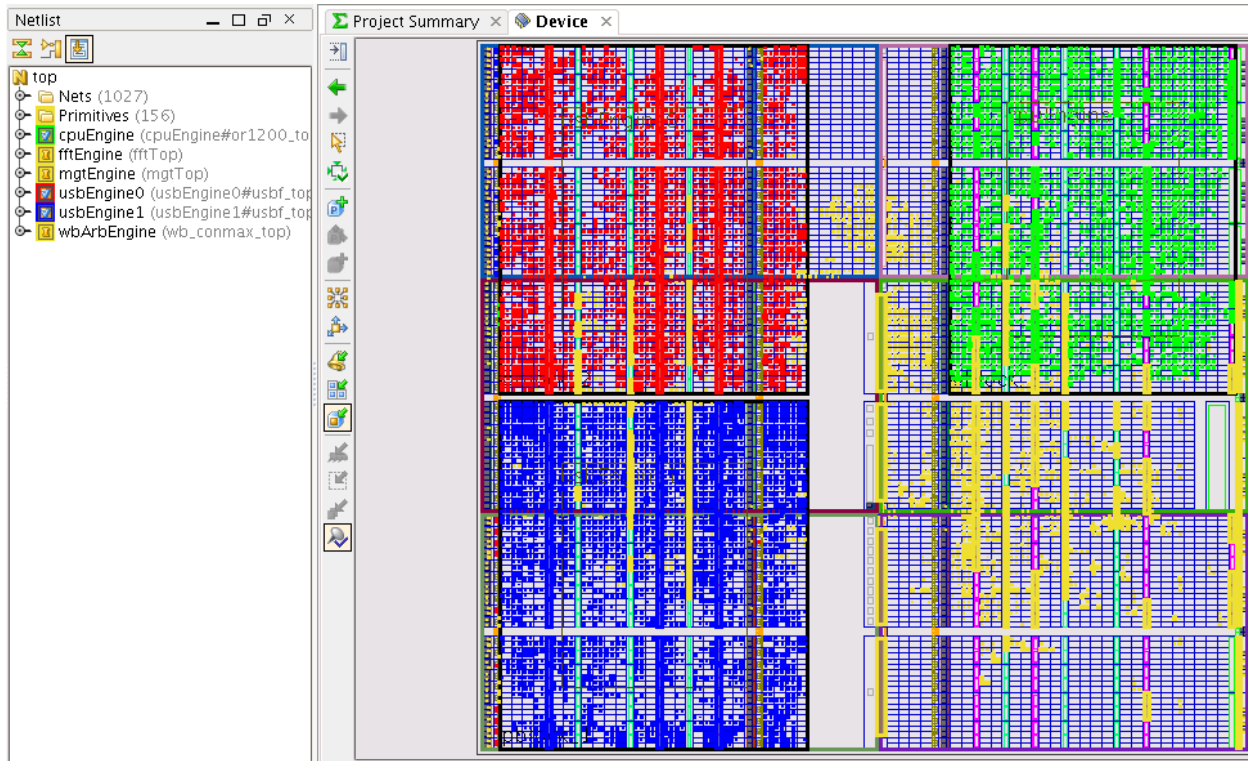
Netlist

top
Nets (1027)
Primitives (156)
cpuEngine (cpuEngine#or1200_to
fftEngine (fftTop)
mgtEngine (mgtTop)
usbEngine0 (usbEngine0#usbf_top
usbEngine1 (usbEngine1#usbf_top
wbArbEngine (wb_conmax_top)

Project Summary
Device